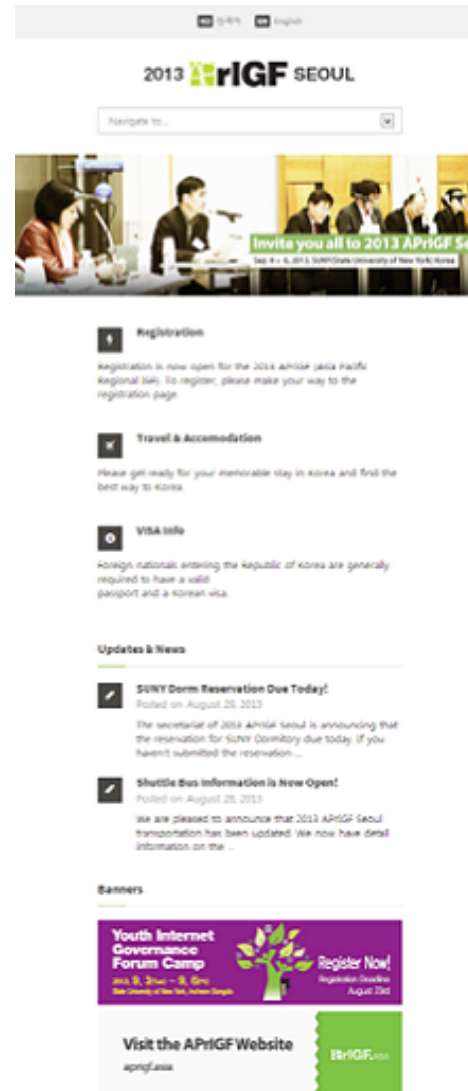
KO 한국어 EN English

2013 APrIGF SEOUL

Navigate to...

Invite you all to 2013 APrIGF Se

Sep. 4 ~ 6, 2013, SUNY(State University of New York) Korea

Registration

Registration is now open for the 2013 APrIGF (Asia Pacific Regional IGF). To register, please make your way to the registration page.

Travel & Accomodation

Please get ready for your memorable stay in Korea and find the best way to Korea.

VISA Info

Foreign nationals entering the Republic of Korea are generally required to have a valid passport and a Korean visa.

Updates & News

SUNY Dorm Reservation Due Today!

Posted on August 28, 2013

The secretariat of 2013 APrIGF Seoul is announcing that the reservation for SUNY Dormitory due today. If you haven't submitted the reservation ...

Shuttle Bus Information is Now Open!

Posted on August 28, 2013

We are pleased to announce that 2013 APrIGF Seoul transportation has been updated. We now have detail information on the ...

Banners

Youth Internet Governance Forum Camp

2013. 9. 2(Mon) ~ 3. 6(Fri) State University of New York, Incheon Songdo

Register Now!

Registration Deadline August 23rd

Visit the APrIGF Website

aprigf.asia

APrIGF.asia